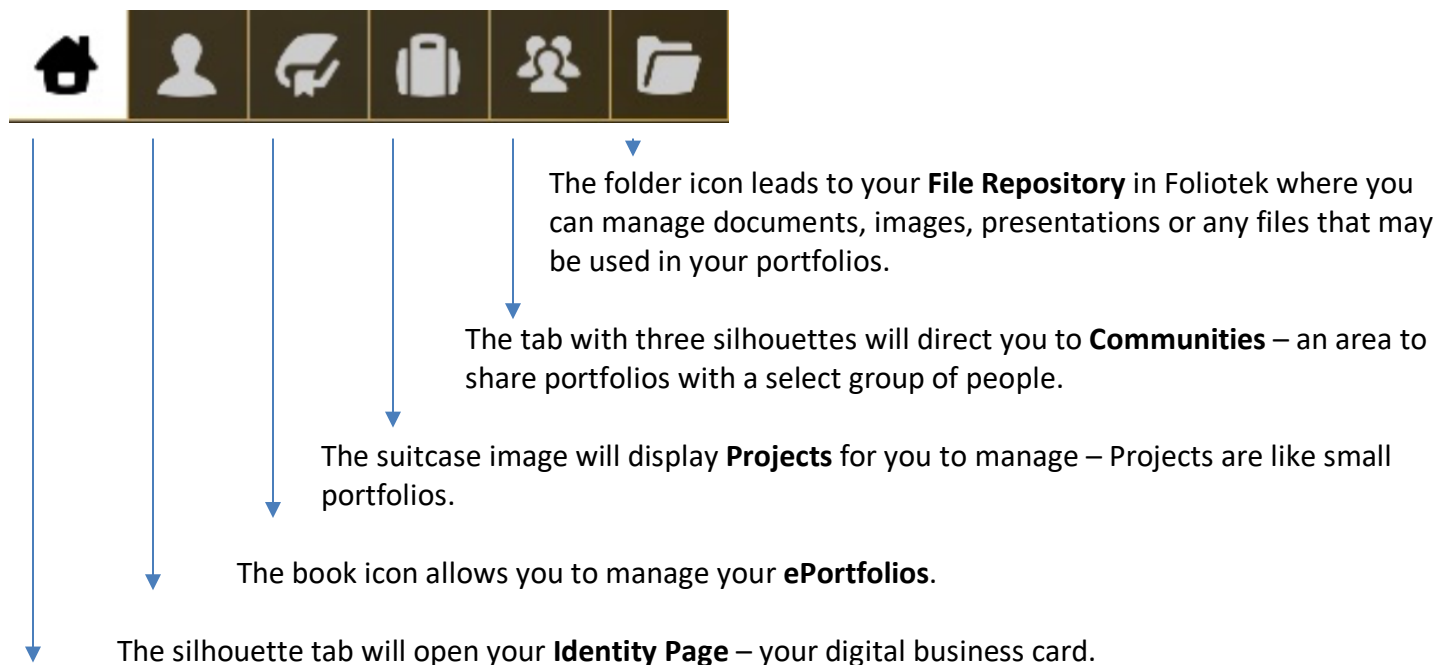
The folder icon leads to your **File Repository** in Foliotek where you can manage documents, images, presentations or any files that may be used in your portfolios.

The tab with three silhouettes will direct you to **Communities** – an area to share portfolios with a select group of people.

The suitcase image will display **Projects** for you to manage – Projects are like small portfolios.

The book icon allows you to manage your **ePortfolios**.

The silhouette tab will open your **Identity Page** – your digital business card.